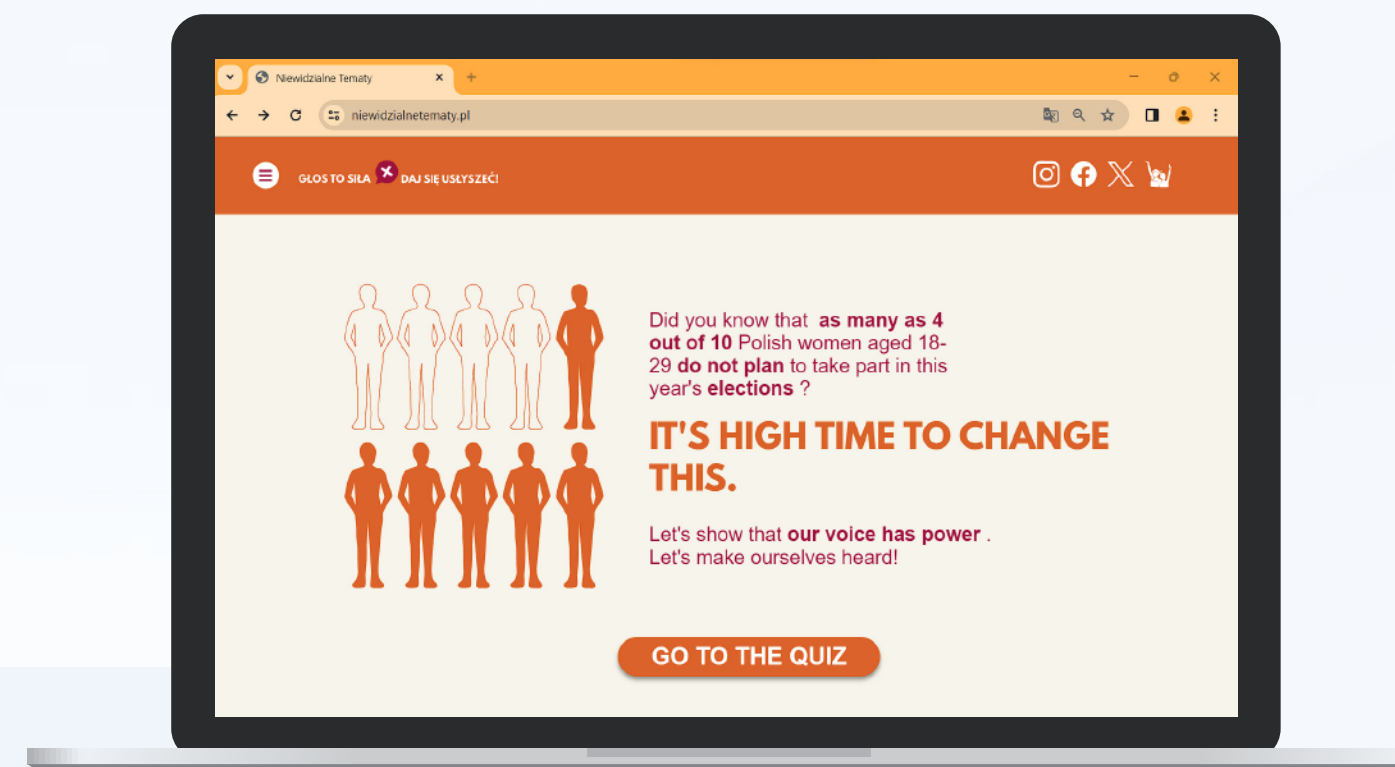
Niewidzialne Tematy

niewidzialnetematy.pl

GŁOS TO SIŁA DAJ SIĘ USŁYSZEĆ!

Did you know that **as many as 4 out of 10** Polish women aged 18-29 **do not plan** to take part in this year's **elections** ?

IT'S HIGH TIME TO CHANGE THIS.

Let's show that **our voice has power** . Let's make ourselves heard!

GO TO THE QUIZ